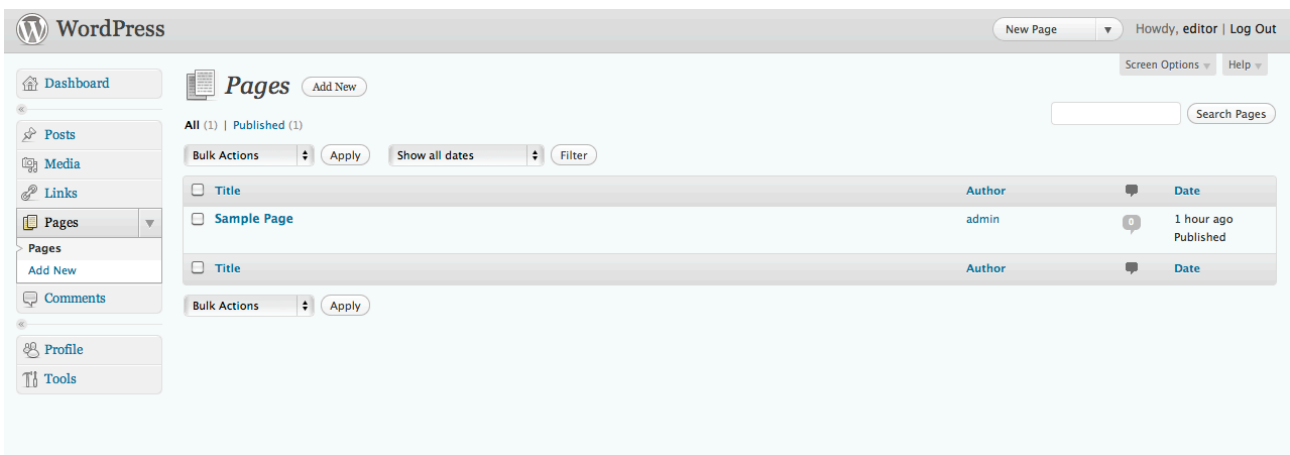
WordPress

New Page

Howdy, editor | Log Out

Screen Options

Help

Dashboard

Posts

Media

Links

Pages

Pages

Add New

Comments

Profile

Tools

Pages Add New

All (1) | Published (1)

Search Pages

Bulk Actions Apply Show all dates Filter

| Title | Author | | Date |
|---|---|---|---|
| Sample Page | admin | 0 | 1 hour ago Published |
| Title | Author | | Date |

Bulk Actions Apply